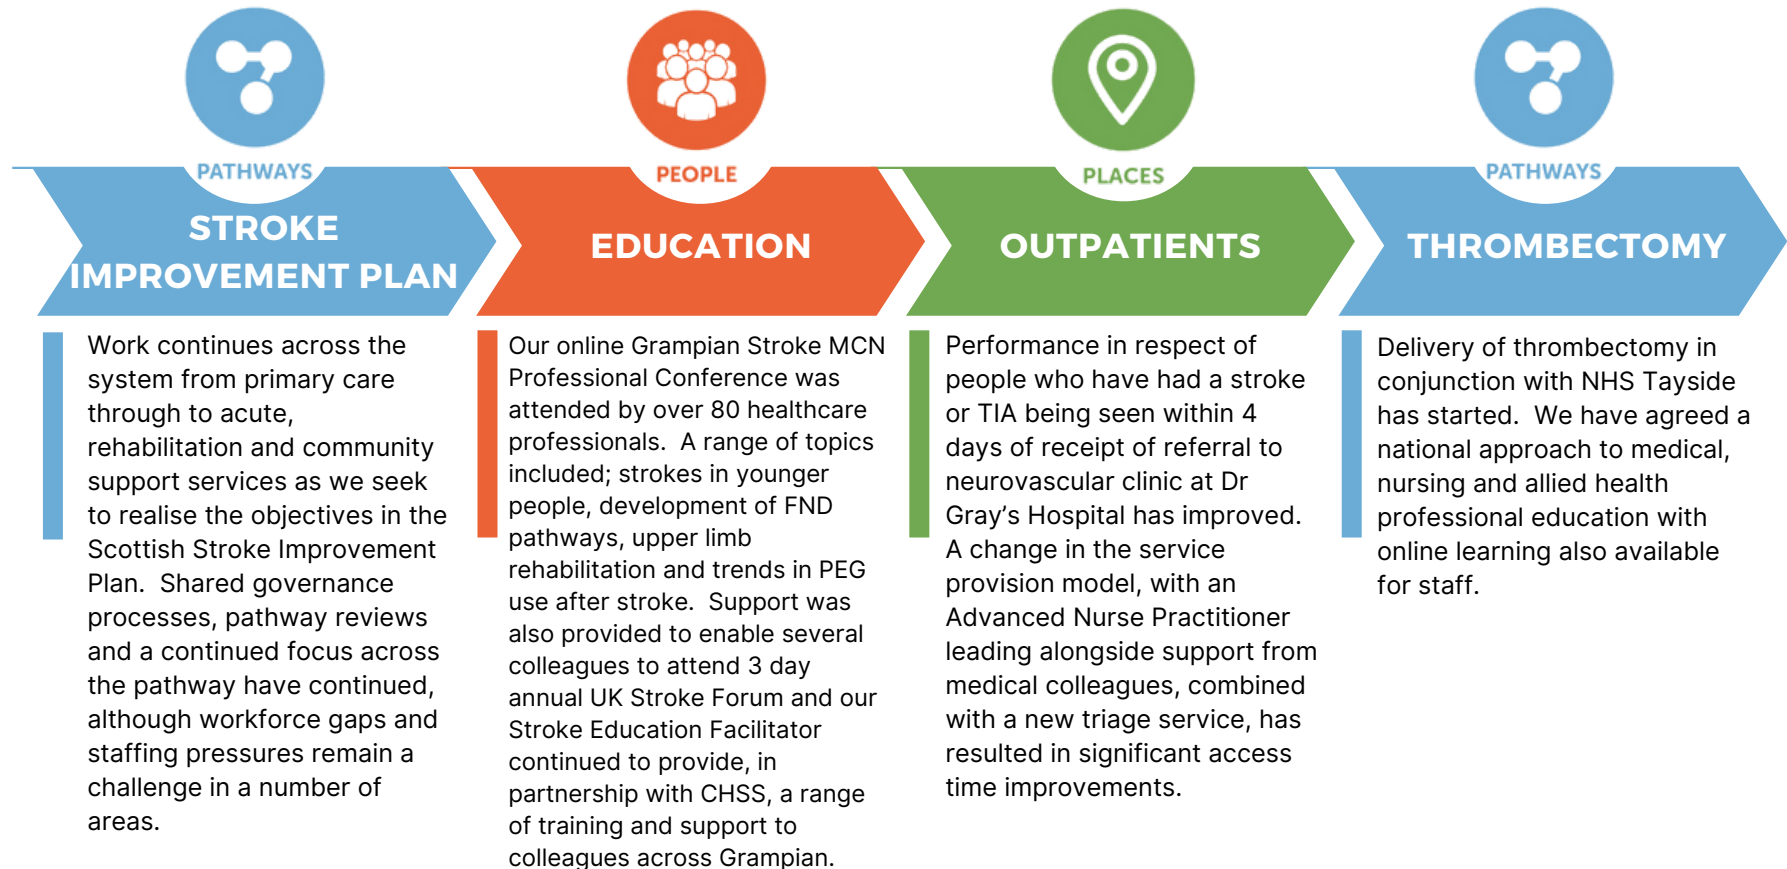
PATHWAYS

STROKE IMPROVEMENT PLAN

Work continues across the system from primary care through to acute, rehabilitation and community support services as we seek to realise the objectives in the Scottish Stroke Improvement Plan. Shared governance processes, pathway reviews and a continued focus across the pathway have continued, although workforce gaps and staffing pressures remain a challenge in a number of areas.

PEOPLE

EDUCATION

Our online Grampian Stroke MCN Professional Conference was attended by over 80 healthcare professionals. A range of topics included; strokes in younger people, development of FND pathways, upper limb rehabilitation and trends in PEG use after stroke. Support was also provided to enable several colleagues to attend 3 day annual UK Stroke Forum and our Stroke Education Facilitator continued to provide, in partnership with CHSS, a range of training and support to colleagues across Grampian.

PLACES

OUTPATIENTS

Performance in respect of people who have had a stroke or TIA being seen within 4 days of receipt of referral to neurovascular clinic at Dr Gray's Hospital has improved. A change in the service provision model, with an Advanced Nurse Practitioner leading alongside support from medical colleagues, combined with a new triage service, has resulted in significant access time improvements.

PATHWAYS

THROMBECTOMY

Delivery of thrombectomy in conjunction with NHS Tayside has started. We have agreed a national approach to medical, nursing and allied health professional education with online learning also available for staff.